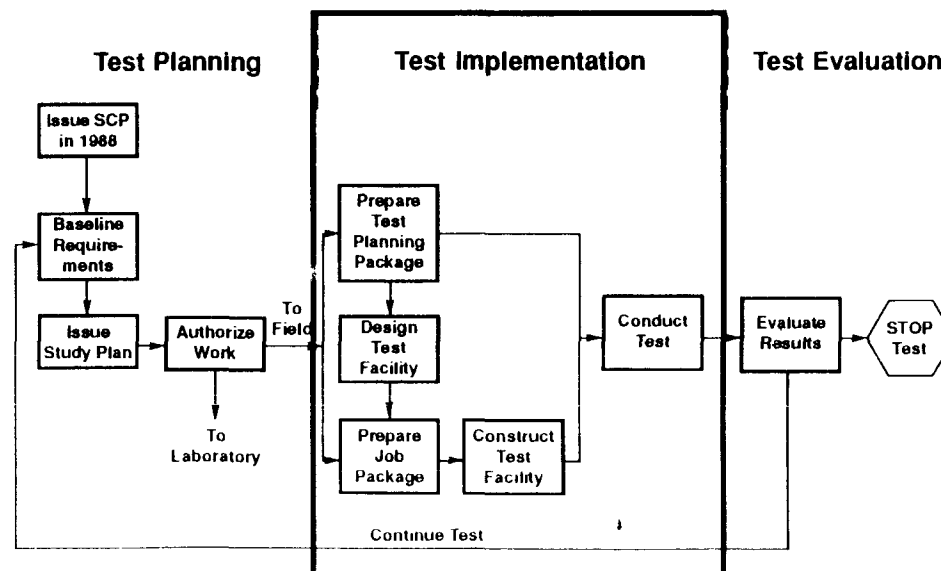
Test Planning

Test Implementation

Test Evaluation

Issue SCP in 1988

Baseline Requirements

Issue Study Plan

Authorize Work

To Laboratory

To Field

Prepare Test Planning Package

Design Test Facility

Prepare Job Package

Construct Test Facility

Conduct Test

Evaluate Results

STOP Test

Continue Test